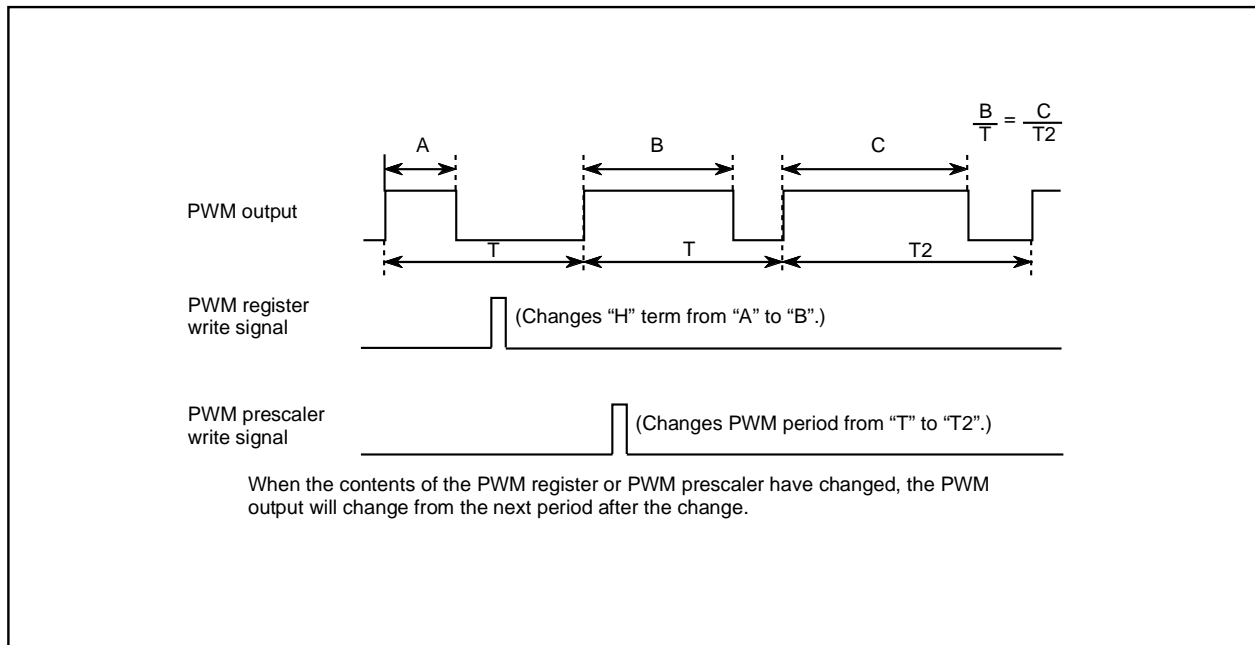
$\frac{B}{T} = \frac{C}{T2}$

A

B

C

PWM output

T

T

T2

PWM register write signal

(Changes “H” term from “A” to “B”.)

PWM prescaler write signal

(Changes PWM period from “T” to “T2”.)

When the contents of the PWM register or PWM prescaler have changed, the PWM output will change from the next period after the change.